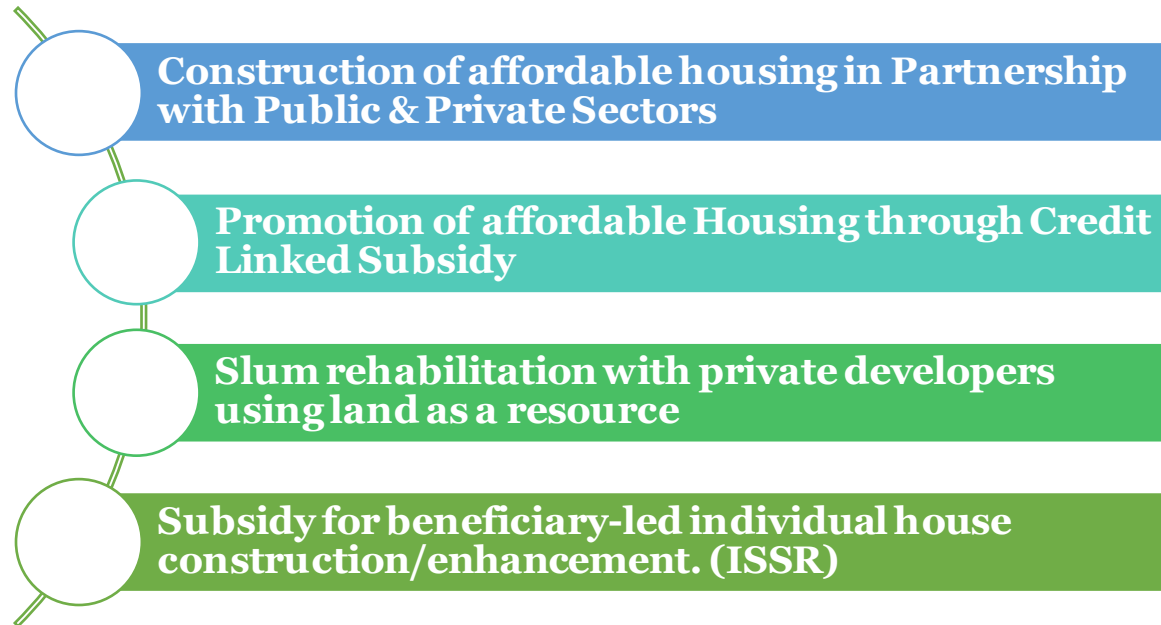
Construction of affordable housing in Partnership with Public & Private Sectors

Promotion of affordable Housing through Credit Linked Subsidy

Slum rehabilitation with private developers using land as a resource

Subsidy for beneficiary-led individual house construction/enhancement. (ISSR)